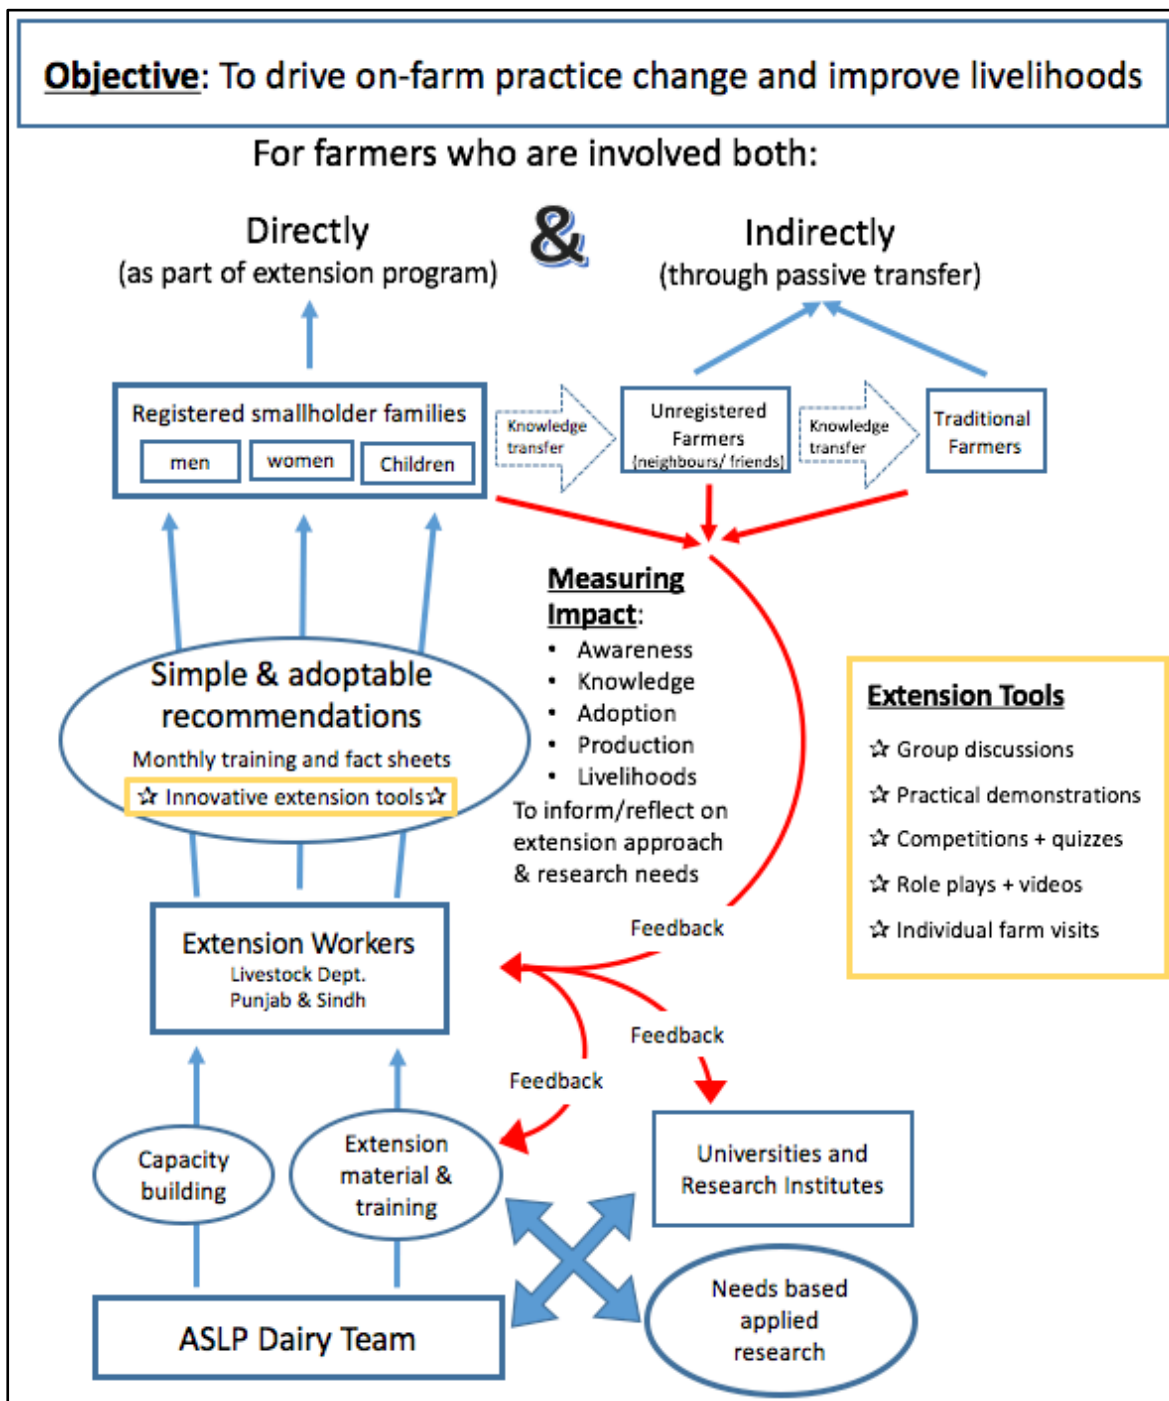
Objective: To drive on-farm practice change and improve livelihoods

For farmers who are involved both:

Directly
(as part of extension program)

&

Indirectly
(through passive transfer)

Registered smallholder families
men
women
Children

Knowledge transfer

Unregistered Farmers
[neighbours/ friends]

Knowledge transfer

Traditional Farmers

Measuring Impact:
• Awareness
• Knowledge
• Adoption
• Production
• Livelihoods
To inform/reflect on extension approach & research needs

Simple & adoptable recommendations
Monthly training and fact sheets
☆ Innovative extension tools☆

Extension Tools
☆ Group discussions
☆ Practical demonstrations
☆ Competitions + quizzes
☆ Role plays + videos
☆ Individual farm visits

Feedback

Extension Workers
Livestock Dept.
Punjab & Sindh

Feedback

Feedback

Capacity building

Extension material & training

Universities and Research Institutes

ASLP Dairy Team

Needs based applied research